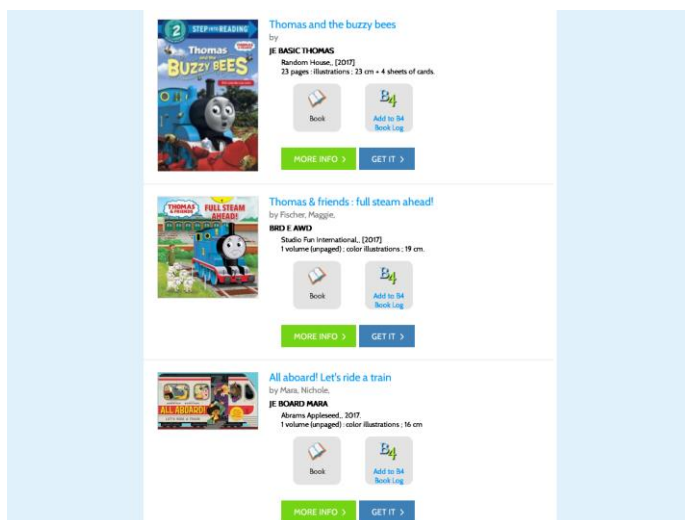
2 STEP INTO READING
Thomas and the Buzzy Bees

Thomas and the buzzy bees
by
JE BASIC THOMAS
Random House., [2017]
23 pages : illustrations ; 23 cm + 4 sheets of cards.

Book
B4
Add to B4 Book Log

MORE INFO ›
GET IT ›

THOMAS & FRIENDS
FULL STEAM AHEAD!

Thomas & friends : full steam ahead!
by Fischer, Maggie,
BRD E AWD
Studio Fun International., [2017]
1 volume (unpaged) : color illustrations ; 19 cm.

Book
B4
Add to B4 Book Log

MORE INFO ›
GET IT ›

ALL ABOARD!

All aboard! Let's ride a train
by Mara, Nichole,
JE BOARD MARA
Abrams Appleseed., 2017.
1 volume (unpaged) : color illustrations ; 16 cm

Book
B4
Add to B4 Book Log

MORE INFO ›
GET IT ›